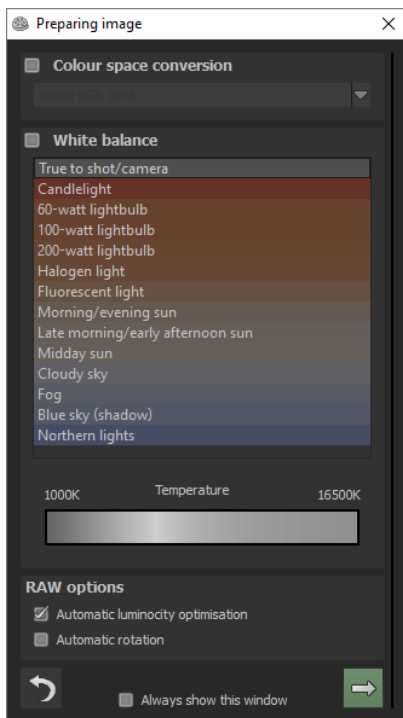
Preparing image

×

Colour space conversion

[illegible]

White balance

True to shot/camera
Candlelight
60-watt lightbulb
100-watt lightbulb
200-watt lightbulb
Halogen light
Fluorescent light
Morning/evening sun
Late morning/early afternoon sun
Midday sun
Cloudy sky
Fog
Blue sky (shadow)
Northern lights

1000K Temperature 16500K

RAW options

Automatic luminocity optimisation

Automatic rotation

Always show this window